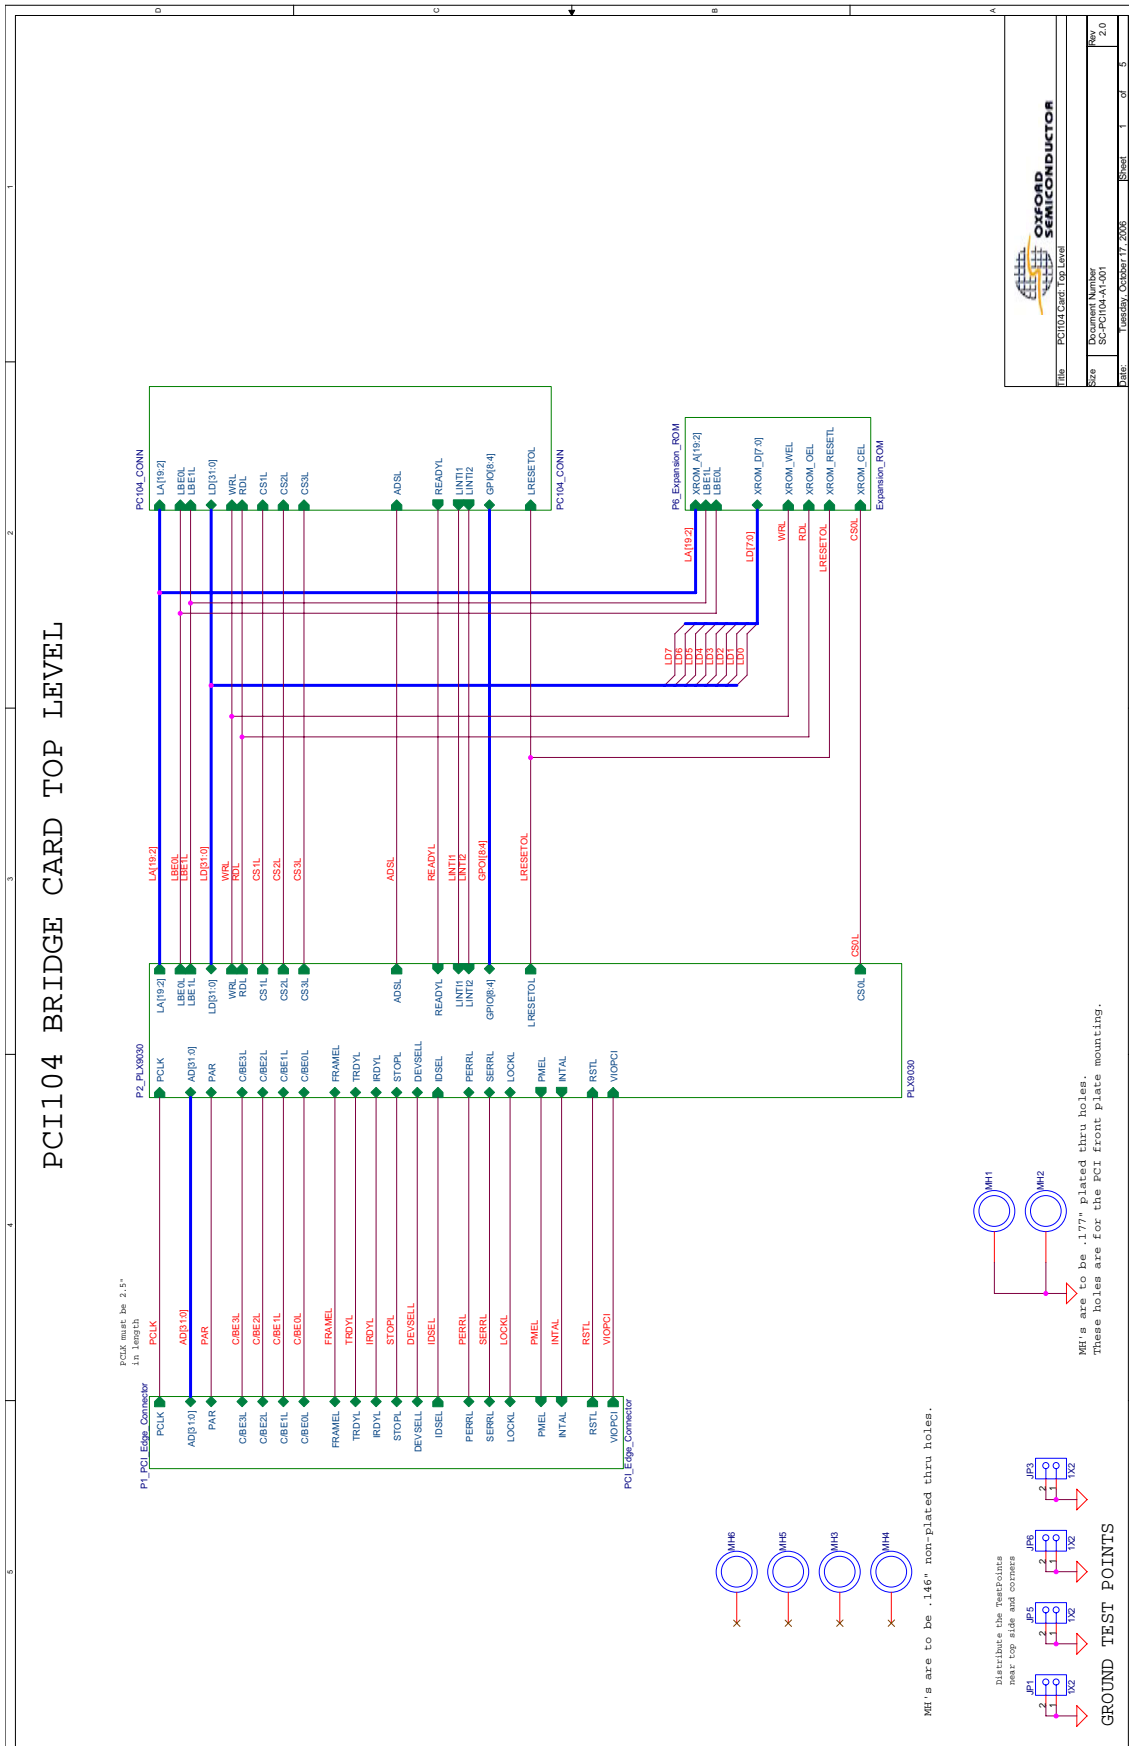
PCI104 BRIDGE CARD TOP LEVEL

D C B A

OXFORD SEMICONDUCTOR

Title PCI104 Card: Top Level

Size Document Number SC-PCI104-A1-001 Rev 2.0

Date: Tuesday, October 17, 2006 Sheet 1 of 5

PC104_CONN
LA[19:2] LBE0L LBE1L LD[31:0] WRL RDL CS1L CS2L CS3L ADSL READYL LINTI1 LINTI2 GPIO[8:4] LRESETOL
PC104_CONN

P6_Expansion_ROM
XROM_A[19:2] LBE1L LBE0L XROM_D[7:0] XROM_WEL XROM_OEL XROM_RESETL XROM_CEL
Expansion_ROM

LA[19:2] LD[7:0] WRL RDL LRESETOL CS0L

LD7 LD6 LD5 LD4 LD3 LD2 LD1 LD0

LA[19:2] LBE0L LBE1L LD[31:0] WRL RDL CS1L CS2L CS3L ADSL READYL LINTI1 LINTI2 GPIO[8:4] LRESETOL CS0L

P2_PLX9030
LA[19:2] LBE0L LBE1L LD[31:0] WRL RDL CS1L CS2L CS3L ADSL READYL LINTI1 LINTI2 GPIO[8:4] LRESETOL CS0L
PCLK AD[31:0] PAR C/BE3L C/BE2L C/BE1L C/BE0L FRAMEL TRDYL IRDYL STOPL DEVSELL IDSEL PERRL SERRL LOCKL PMEL INTAL RSTL VIOPCI
PLX9030

PCLK must be 2.5" in length

PCLK AD[31:0] PAR C/BE3L C/BE2L C/BE1L C/BE0L FRAMEL TRDYL IRDYL STOPL DEVSELL IDSEL PERRL SERRL LOCKL PMEL INTAL RSTL VIOPCI

P1_PCI_Edge_Connector
PCLK AD[31:0] PAR C/BE3L C/BE2L C/BE1L C/BE0L FRAMEL TRDYL IRDYL STOPL DEVSELL IDSEL PERRL SERRL LOCKL PMEL INTAL RSTL VIOPCI
PCI_Edge_Connector

MH1 MH2

MH's are to be .177" plated thru holes.
These holes are for the PCI front plate mounting.

MH6 MH5 MH3 MH4

MH's are to be .146" non-plated thru holes.

Distribute the TestPoints near top side and corners

JP1 1X2 JP5 1X2 JP6 1X2 JP3 1X2
2 1 2 1 2 1 2 1

GROUND TEST POINTS

1 2 3 4 5